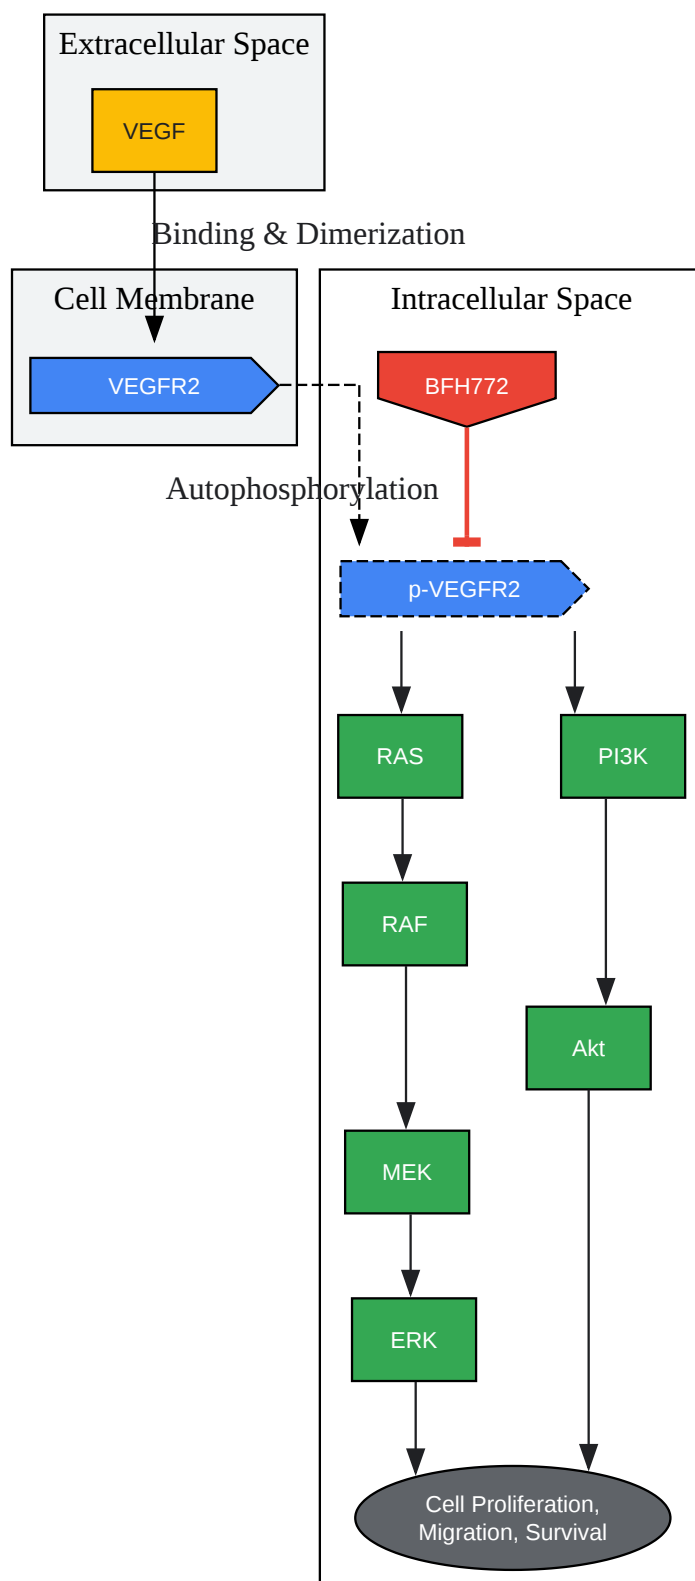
Extracellular Space

VEGF

Binding & Dimerization

Cell Membrane

VEGFR2

Intracellular Space

BFH772

Autophosphorylation

p-VEGFR2

RAS

PI3K

RAF

Akt

MEK

ERK

Cell Proliferation, Migration, Survival